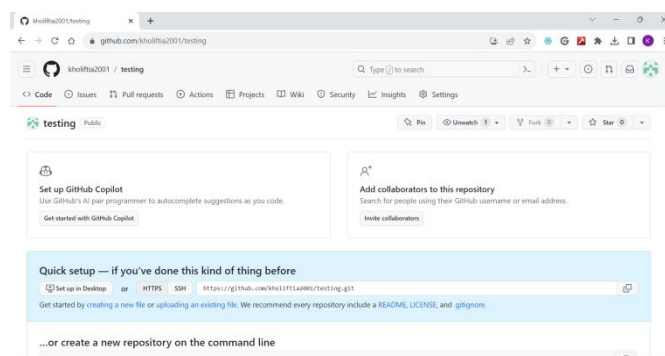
kholiftia2001/testing × +

github.com/kholiftia2001/testing

K

kholiftia2001 / testing

Type / to search

Code Issues Pull requests Actions Projects Wiki Security Insights Settings

testing Public

Pin Unwatch 1 Fork 0 Star 0

Set up GitHub Copilot
Use GitHub's AI pair programmer to autocomplete suggestions as you code.
Get started with GitHub Copilot

Add collaborators to this repository
Search for people using their GitHub username or email address.
Invite collaborators

Quick setup — if you've done this kind of thing before
Set up in Desktop or HTTPS SSH https://github.com/kholiftia2001/testing.git
Get started by creating a new file or uploading an existing file. We recommend every repository include a README, LICENSE, and .gitignore.

...or create a new repository on the command line